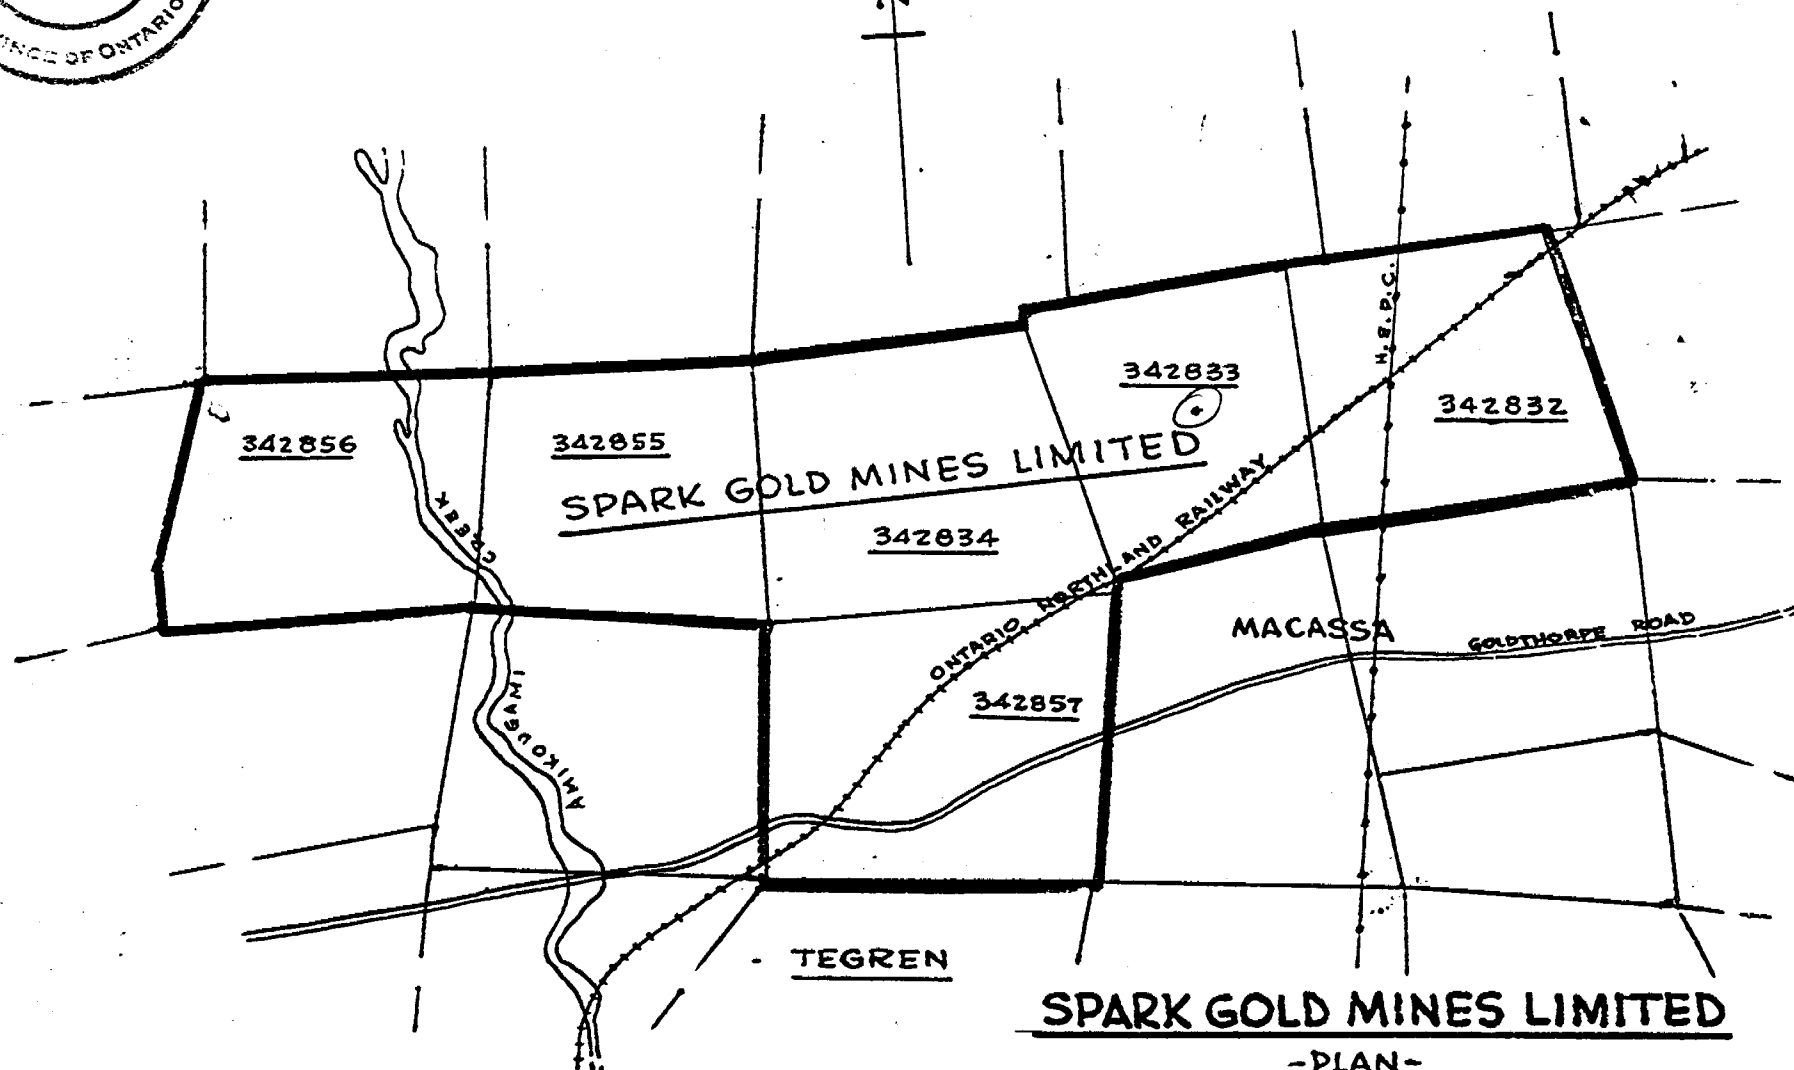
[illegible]NCE OF ONTARIO

342856

342855

342833

342832

SPARK GOLD MINES LIMITED

CREEK

342834

ONTARIO NORTHLAND RAILWAY

H.E.P.C.

MACASSA

GOLDTHORPE ROAD

342857

AMIKOUGAMI

TEGREN

SPARK GOLD MINES LIMITED

-PLAN-